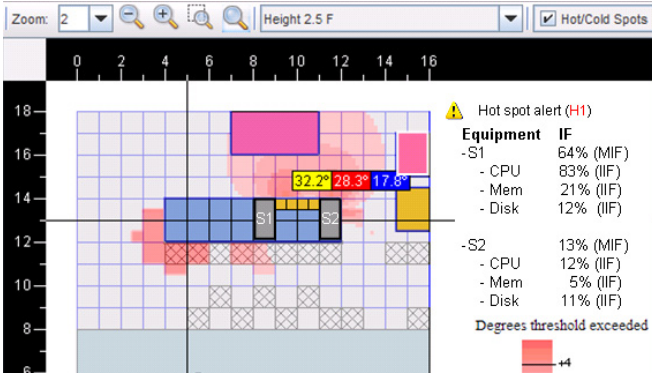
Zoom: 2 Height 2.5 F Hot/Cold Spots

0 2 4 6 8 10 12 14 16

18
16
14
12
10
8
6

32.2° 28.3° 17.8°

S1 S2

Hot spot alert (H1)

| Equipment | IF |
|---|---|
| -S1 | 64% (MIF) |
| - CPU | 83% (IIF) |
| - Mem | 21% (IIF) |
| - Disk | 12% (IIF) |
| -S2 | 13% (MIF) |
| - CPU | 12% (IIF) |
| - Mem | 5% (IIF) |
| - Disk | 11% (IIF) |

Degrees threshold exceeded

+4